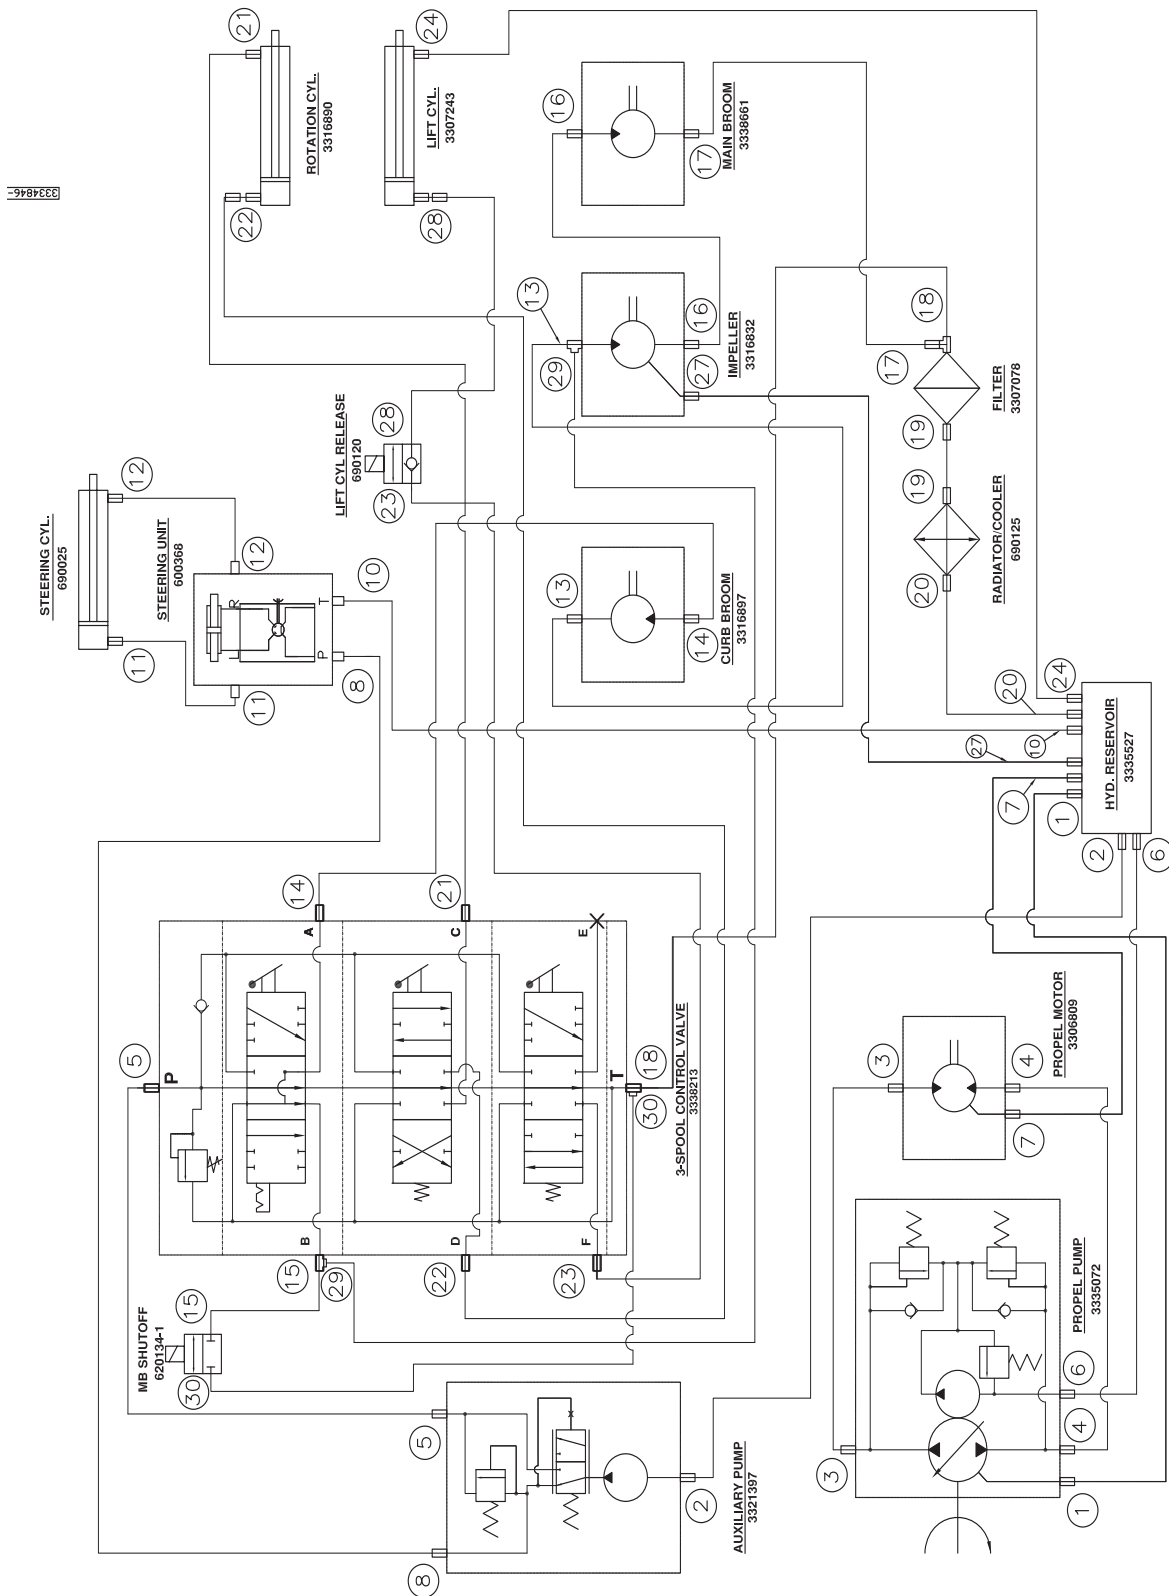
3334846-

ROTATION CYL.
3316890

LIFT CYL.
3307243

MAIN BROOM
3338661

IMPELLER
3316832

FILTER
3307078

RADIATOR/COOLER
690125

CURB BROOM
3316897

LIFT CYL RELEASE
690120

STEERING CYL.
690025

STEERING UNIT
600368

HYD. RESERVOIR
3335527

3-SPOOL CONTROL VALVE
3338213

PROPEL MOTOR
3306809

PROPEL PUMP
3335072

AUXILIARY PUMP
3321397

MB SHUTOFF
620134-1

P
T
A
B
C
D
E
F
L
R

21 24 16 17 22 28 13 16 29 27 18 17 19 19 20 28 23 12 12 10 11 11 8 13 14 24 20 10 27 7 1 2 6 14 21 5 18 30 3 4 7 15 29 22 23 15 30 5 2 8 3 6 4 1